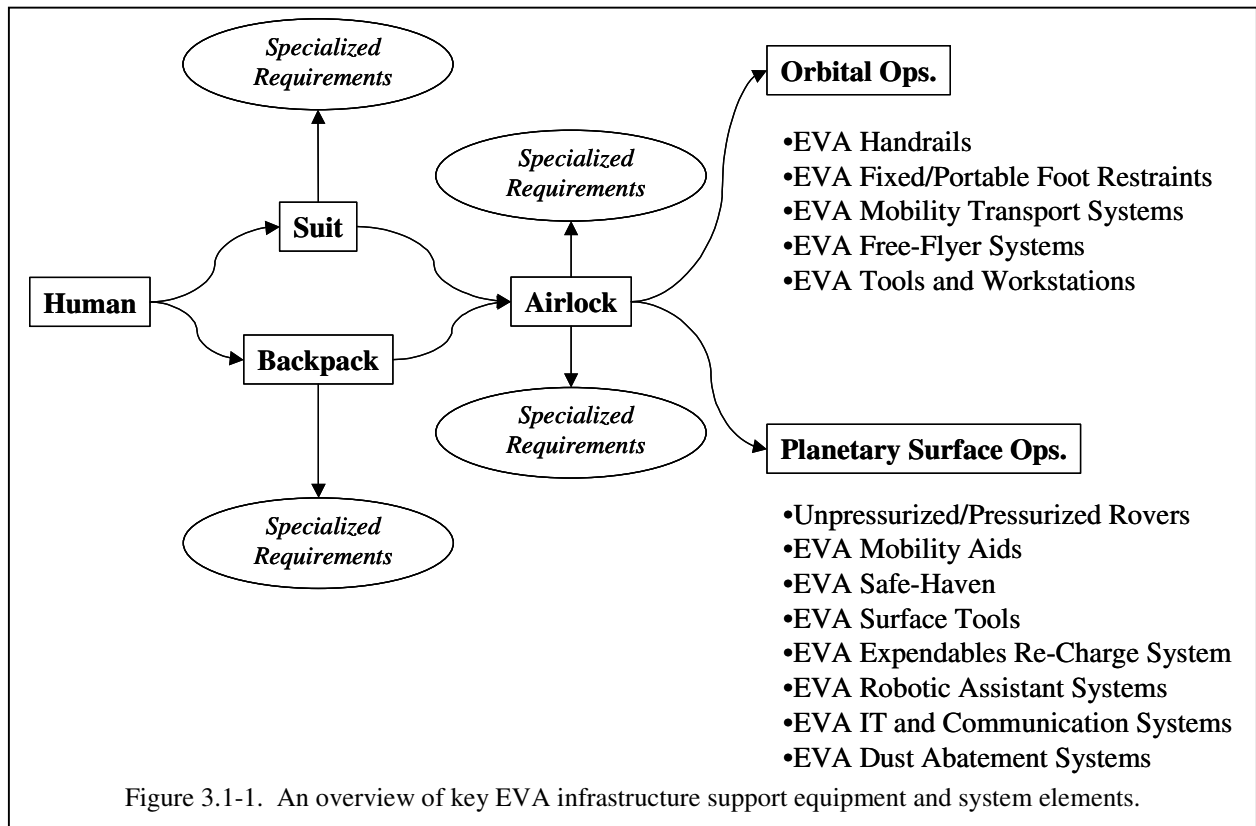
Specialized Requirements

Suit

Human

Backpack

Specialized Requirements

Specialized Requirements

Airlock

Specialized Requirements

Orbital Ops.

•EVA Handrails
•EVA Fixed/Portable Foot Restraints
•EVA Mobility Transport Systems
•EVA Free-Flyer Systems
•EVA Tools and Workstations

Planetary Surface Ops.

•Unpressurized/Pressurized Rovers
•EVA Mobility Aids
•EVA Safe-Haven
•EVA Surface Tools
•EVA Expendables Re-Charge System
•EVA Robotic Assistant Systems
•EVA IT and Communication Systems
•EVA Dust Abatement Systems

Figure 3.1-1. An overview of key EVA infrastructure support equipment and system elements.